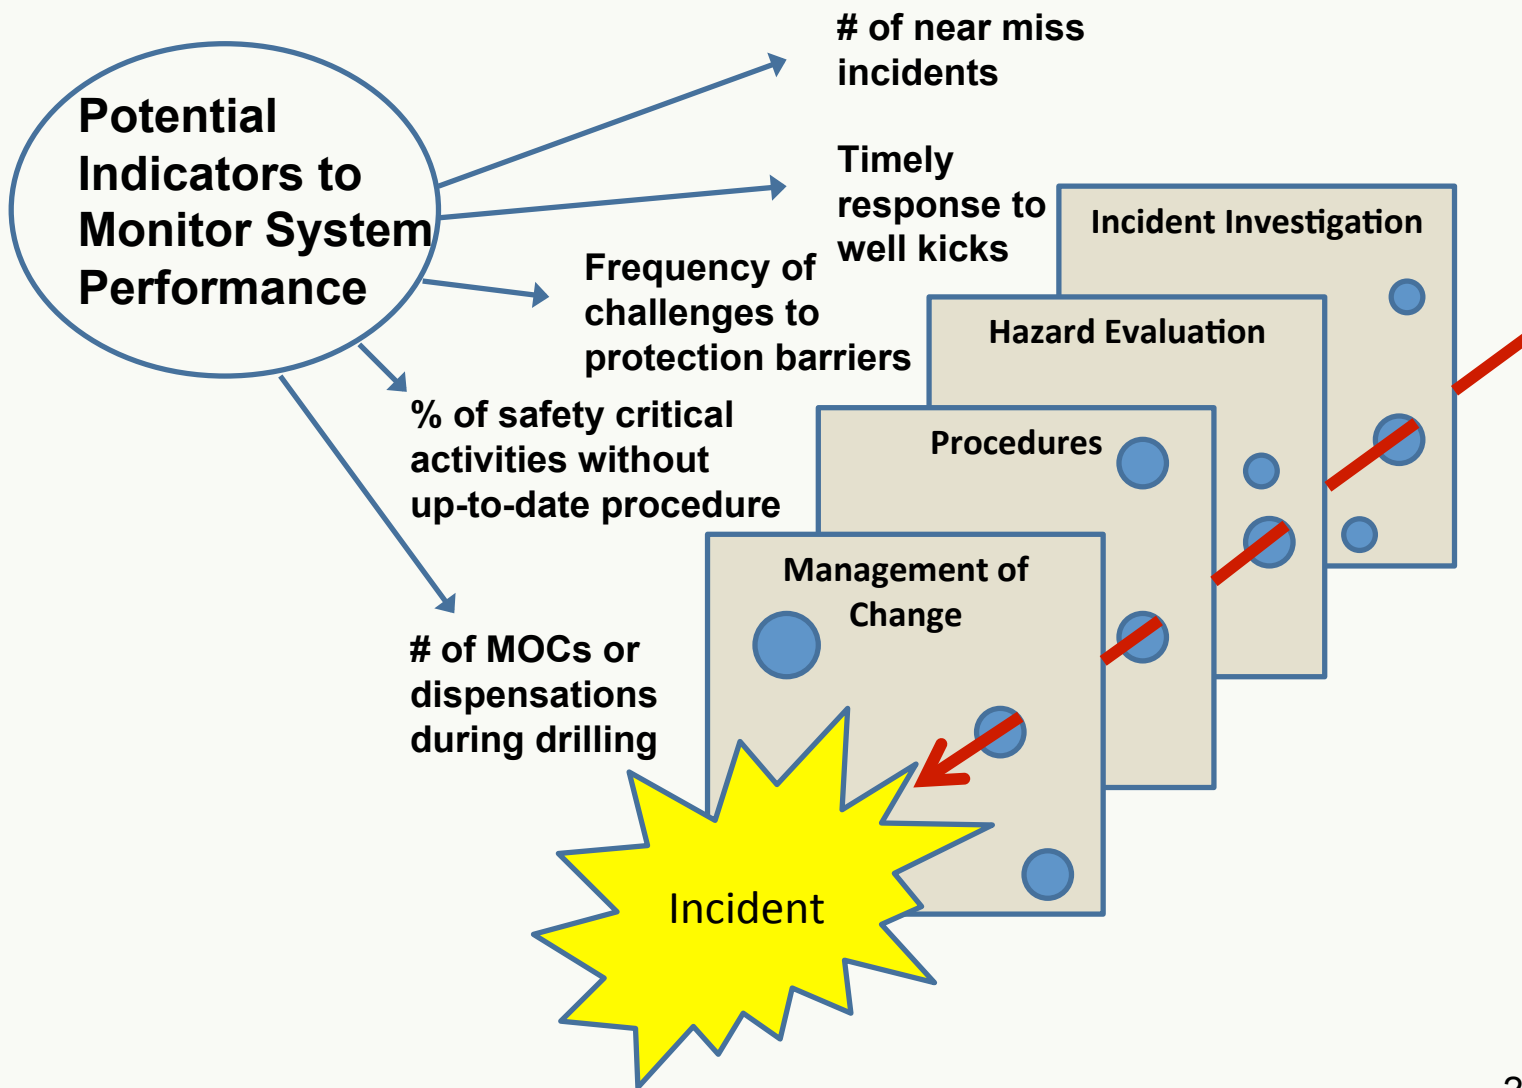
Potential Indicators to Monitor System Performance

# of near miss incidents

Timely response to well kicks

Frequency of challenges to protection barriers

% of safety critical activities without up-to-date procedure

# of MOCs or dispensations during drilling

Incident Investigation

Hazard Evaluation

Procedures

Management of Change

Incident

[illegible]